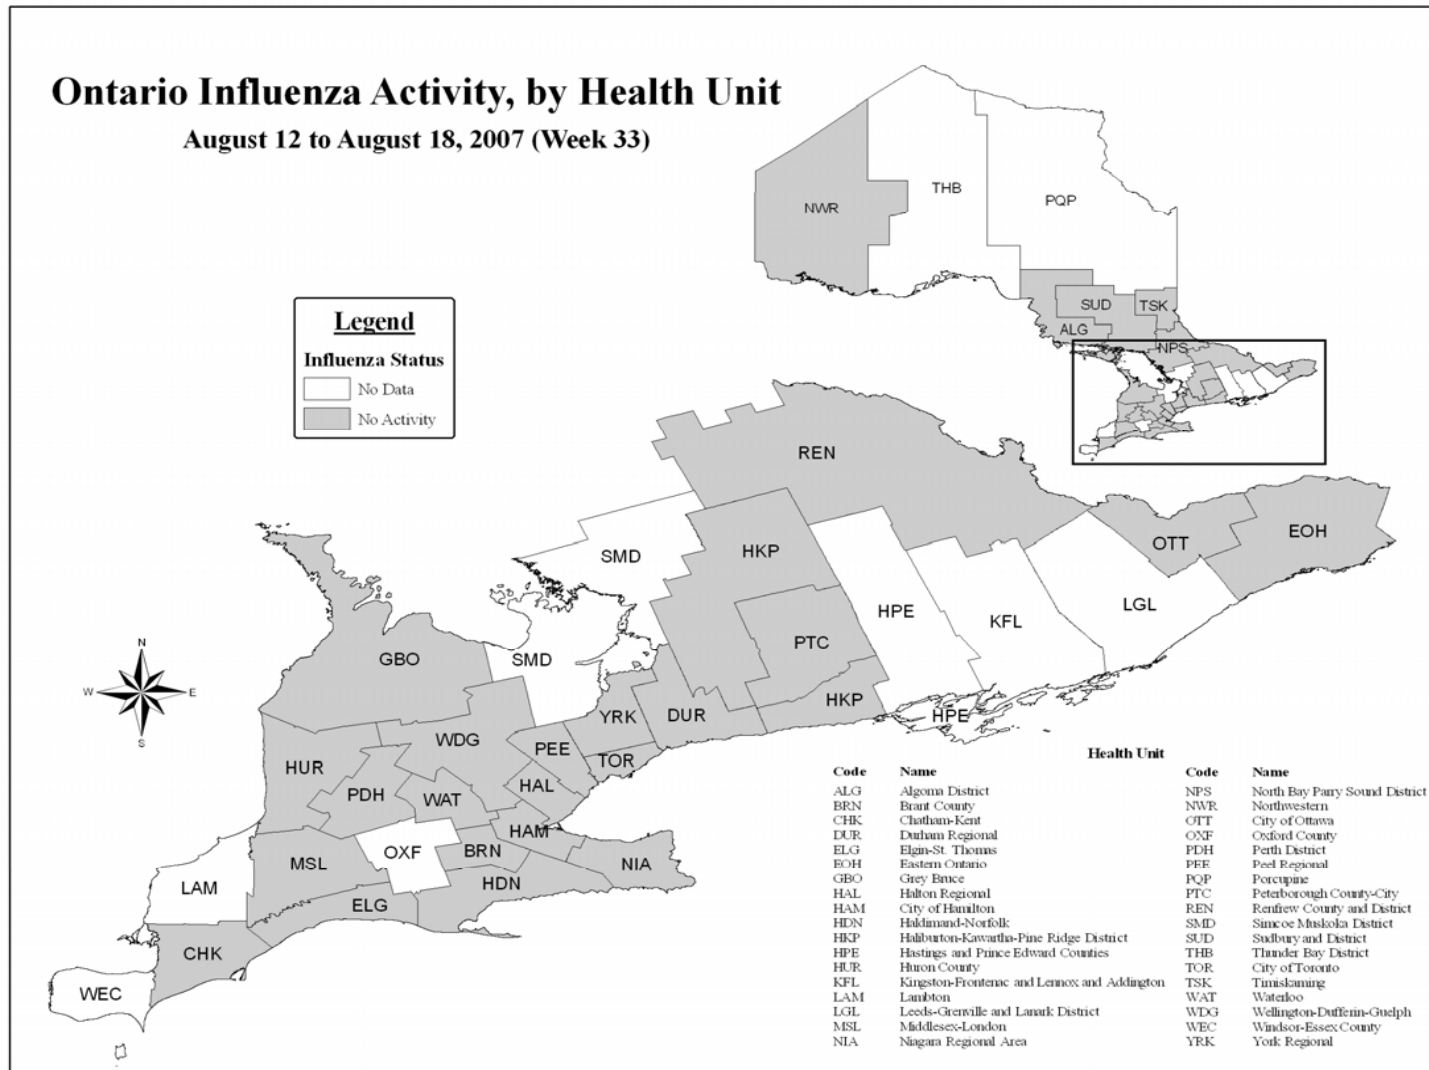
Ontario Influenza Activity, by Health Unit

August 12 to August 18, 2007 (Week 33)

NWR
THB
PQP
SUD
TSK
ALG
NPS

Legend

Influenza Status

No Data

No Activity

REN
SMD
HKP
OTT
EOH
HPE
KFL
LGL
PTC
GBO
SMD
HKP
HPE
YRK
DUR
WDG
PEE
HUR
TOR
PDH
WAT
HAL
HAM
OXF
BRN
NIA
MSL
LAM
HDN
ELG
CHK
WEC

N
W
E
S

Health Unit

| Code | Name | Code | Name |
|---|---|---|---|
| ALG | Algoma District | NPS | North Bay Parry Sound District |
| BRN | Brant County | NWR | Northwestern |
| CHK | Chatham-Kent | OTT | City of Ottawa |
| DUR | Durham Regional | OXF | Oxford County |
| ELG | Elgin-St. Thomas | PDH | Perth District |
| EOH | Eastern Ontario | PEE | Peel Regional |
| GBO | Grey Bruce | PQP | Porcupine |
| HAL | Halton Regional | PTC | Peterborough County-City |
| HAM | City of Hamilton | REN | Renfrew County and District |
| HDN | Haldimand-Norfolk | SMD | Simcoe Muskoka District |
| HKP | Haliburton-Kawartha-Pine Ridge District | SUD | Sudbury and District |
| HPE | Hastings and Prince Edward Counties | THB | Thunder Bay District |
| HUR | Huron County | TOR | City of Toronto |
| KFL | Kingston-Frontenac and Lennox and Addington | TSK | Timiskaming |
| LAM | Lambton | WAT | Waterloo |
| LGL | Leeds-Grenville and Lanark District | WDG | Wellington-Dufferin-Guelph |
| MSL | Middlesex-London | WEC | Windsor-Essex County |
| NIA | Niagara Regional Area | YRK | York Regional |